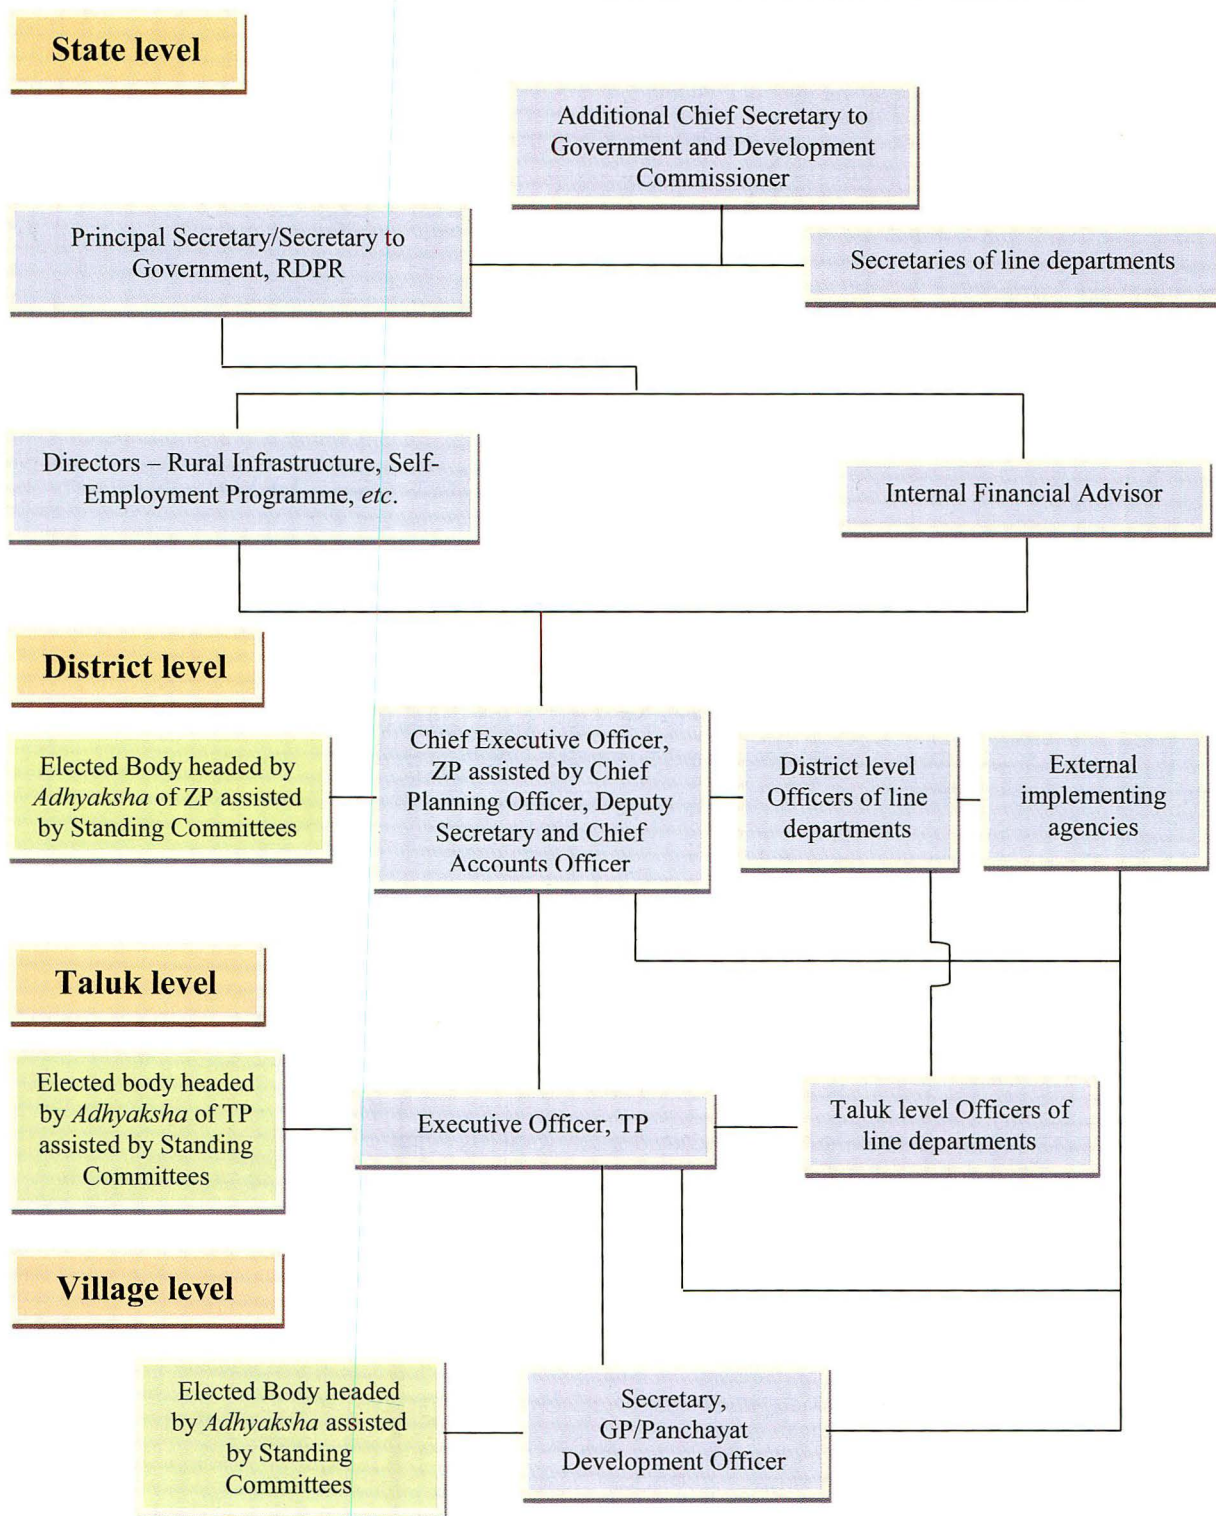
State level

Additional Chief Secretary to Government and Development Commissioner

Principal Secretary/Secretary to Government, RDPR

Secretaries of line departments

Directors – Rural Infrastructure, Self-Employment Programme, *etc*.

Internal Financial Advisor

District level

Elected Body headed by *Adhyaksha* of ZP assisted by Standing Committees

Chief Executive Officer, ZP assisted by Chief Planning Officer, Deputy Secretary and Chief Accounts Officer

District level Officers of line departments

External implementing agencies

Taluk level

Elected body headed by *Adhyaksha* of TP assisted by Standing Committees

Executive Officer, TP

Taluk level Officers of line departments

Village level

Elected Body headed by *Adhyaksha* assisted by Standing Committees

Secretary, GP/Panchayat Development Officer